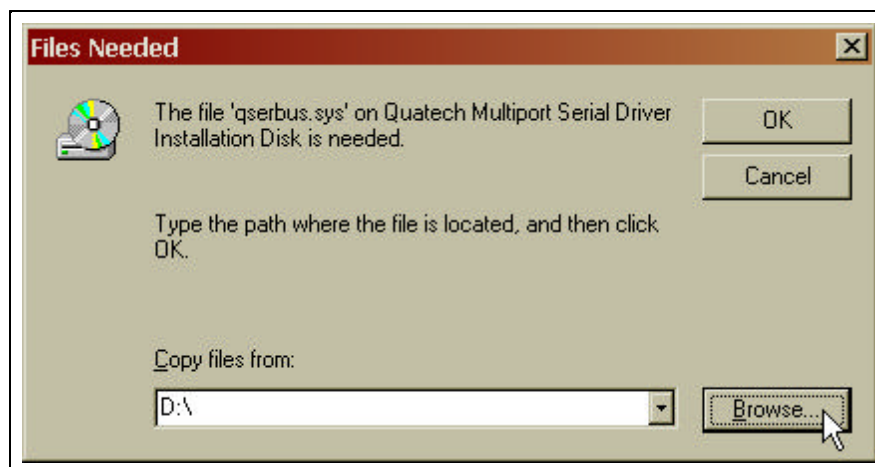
Files Needed

The file 'qserbus.sys' on Quatech Multiport Serial Driver Installation Disk is needed.

OK

Cancel

Type the path where the file is located, and then click OK.

Copy files from:

D:\

Browse...